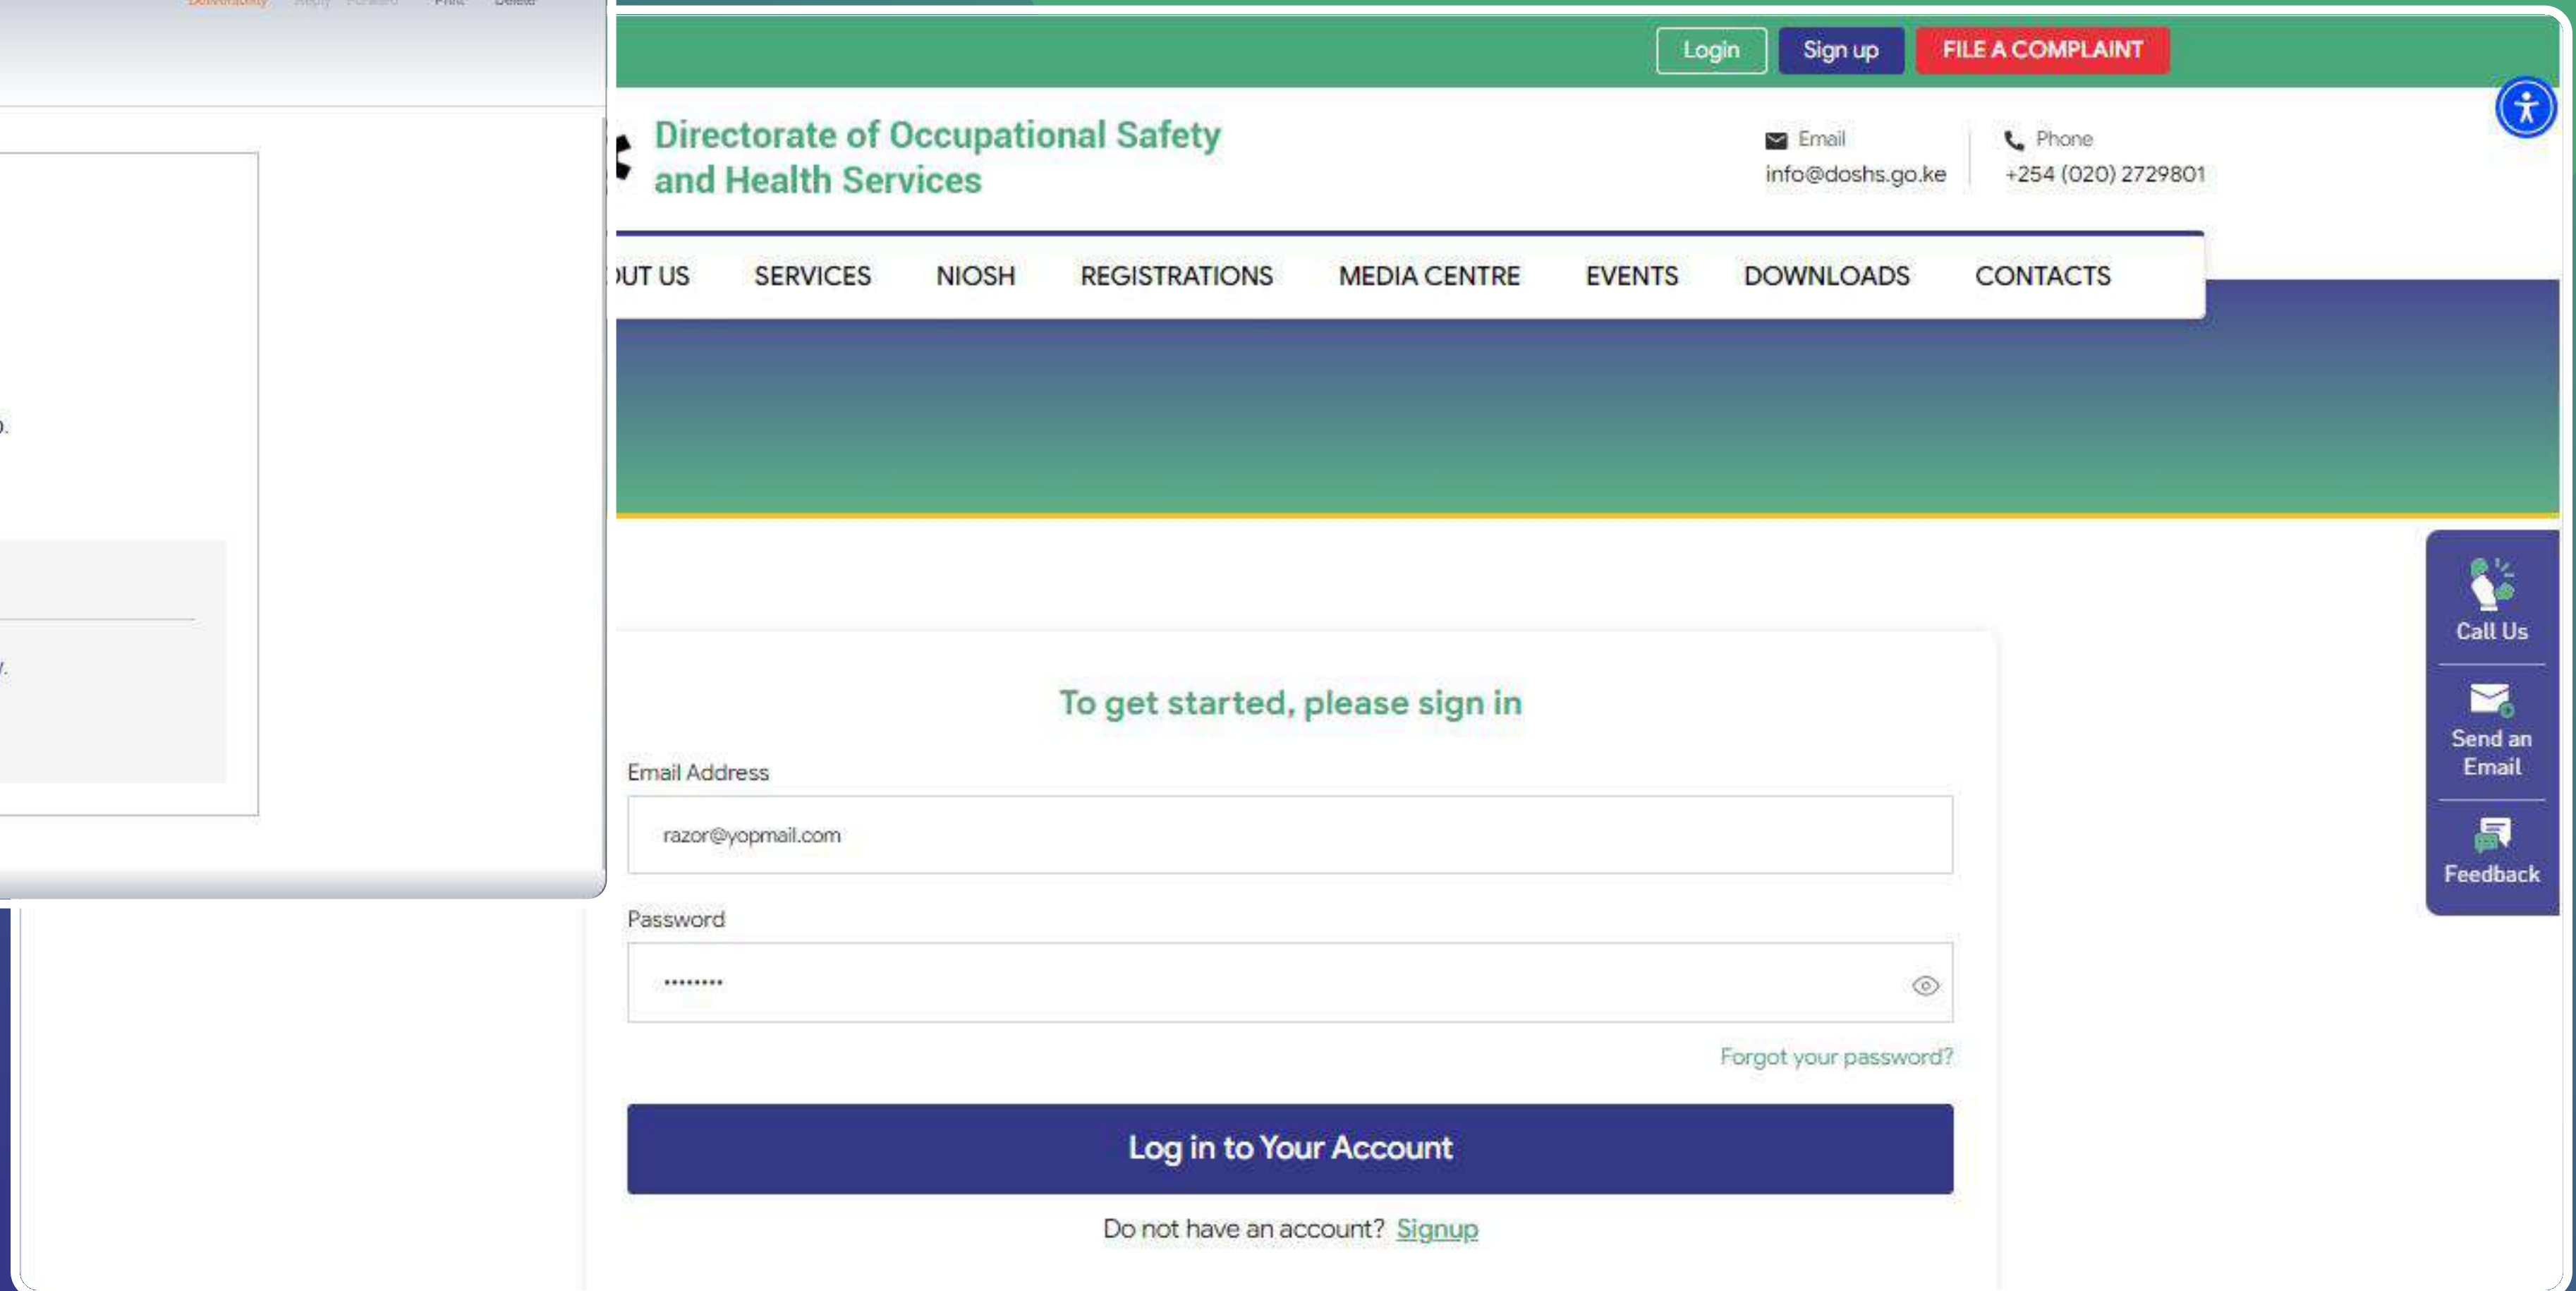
Login Sign up FILE A COMPLAINT

Directorate of Occupational Safety and Health Services

Email
info@doshs.go.ke

Phone
+254 (020) 2729801

UT US SERVICES NIOSH REGISTRATIONS MEDIA CENTRE EVENTS DOWNLOADS CONTACTS

Call Us

Send an Email

Feedback

To get started, please sign in

Email Address

razor@yopmail.com

Password

•••••••••

Forgot your password?

Log in to Your Account

Do not have an account? Signup